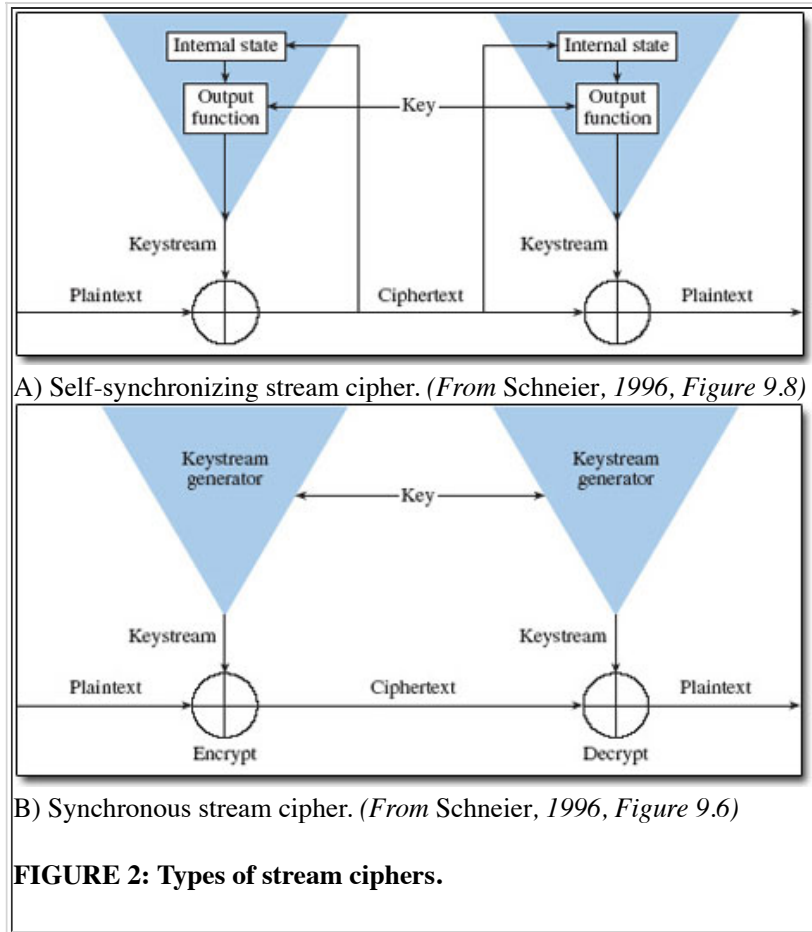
Internal state

Output function

Key

Internal state

Output function

Keystream

Keystream

Plaintext

Ciphertext

Plaintext

A) Self-synchronizing stream cipher. *(From* Schneier, *1996*, *Figure 9.8)*

Keystream generator

Key

Keystream generator

Keystream

Keystream

Plaintext

Ciphertext

Plaintext

Encrypt

Decrypt

B) Synchronous stream cipher. *(From* Schneier, *1996*, *Figure 9.6)*

**FIGURE 2: Types of stream ciphers.**